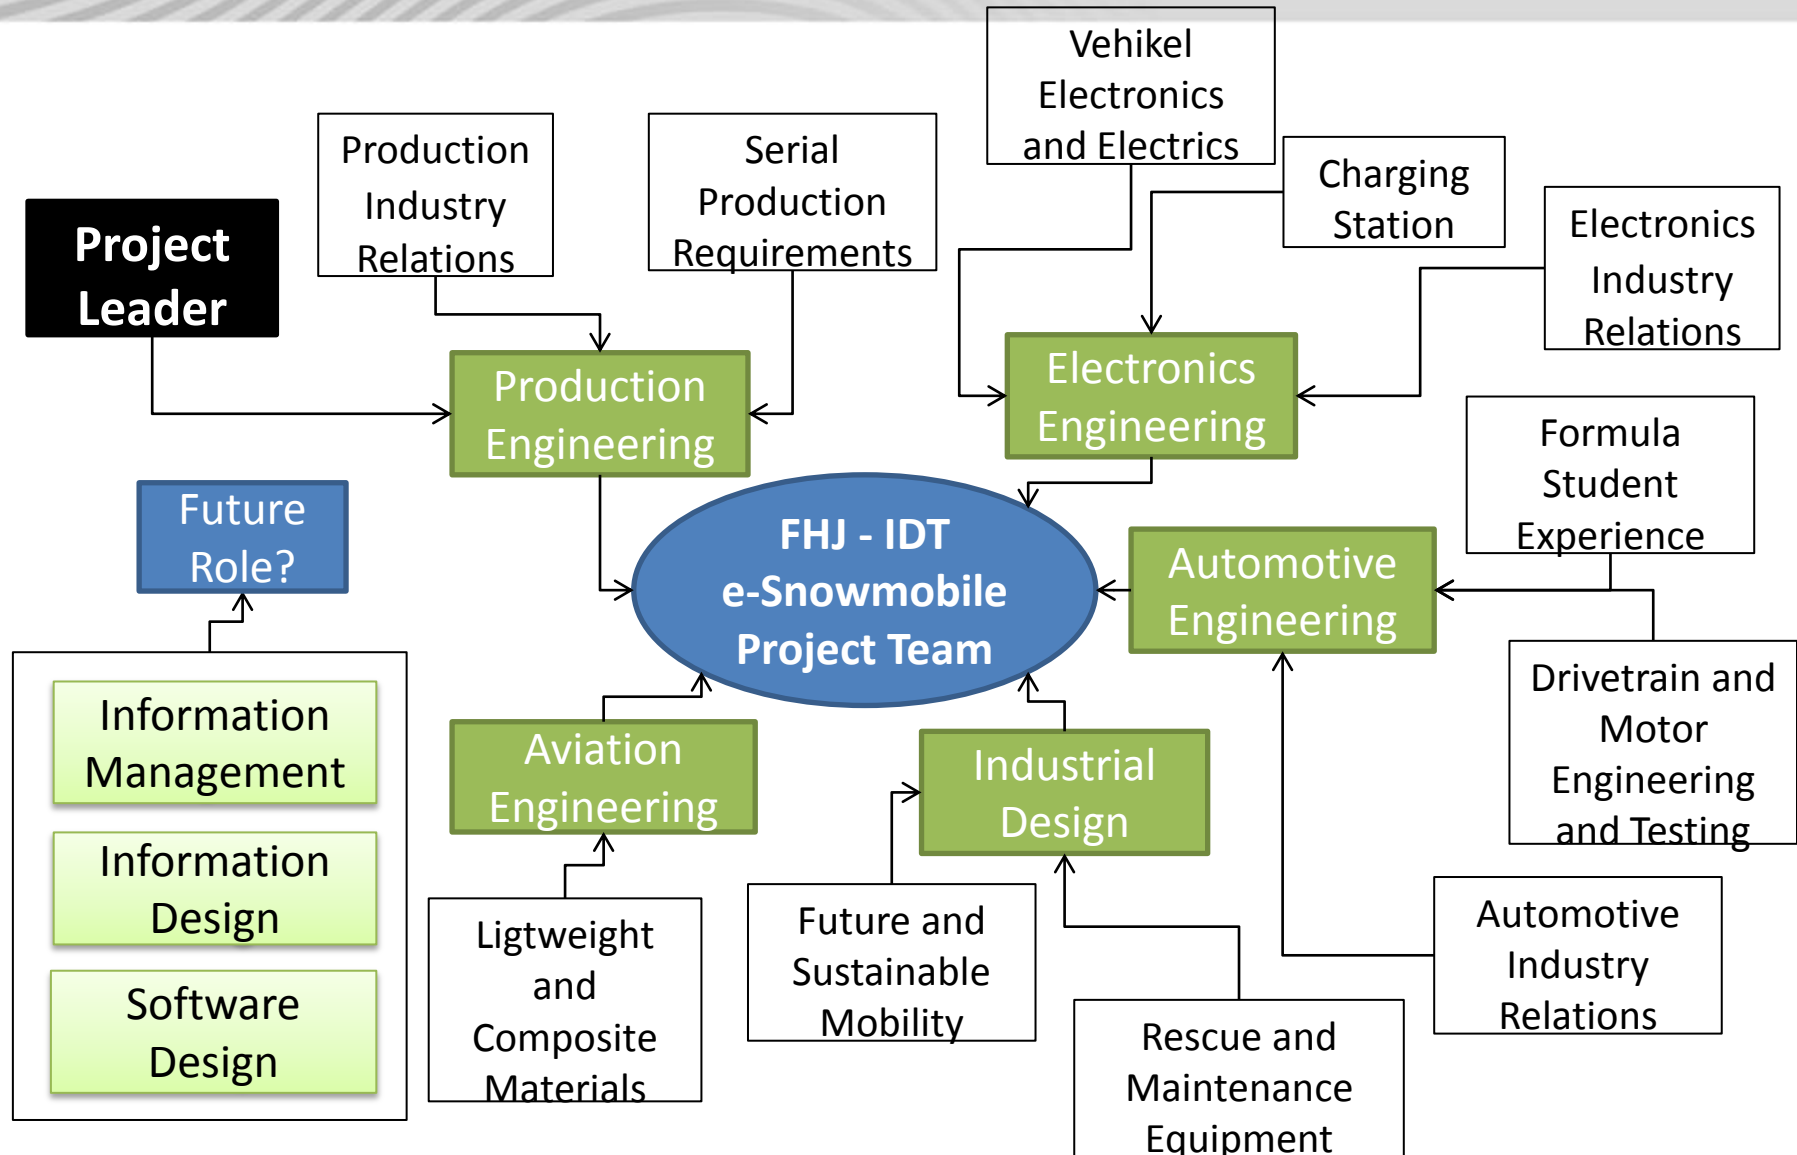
Vehikel Electronics and Electrics

Production Industry Relations

Serial Production Requirements

Charging Station

Electronics Industry Relations

Project Leader

Production Engineering

Electronics Engineering

Formula Student Experience

Future Role?

FHJ - IDT e-Snowmobile Project Team

Automotive Engineering

Drivetrain and Motor Engineering and Testing

Information Management

Information Design

Software Design

Aviation Engineering

Industrial Design

Ligtweight and Composite Materials

Future and Sustainable Mobility

Automotive Industry Relations

Rescue and Maintenance Equipment